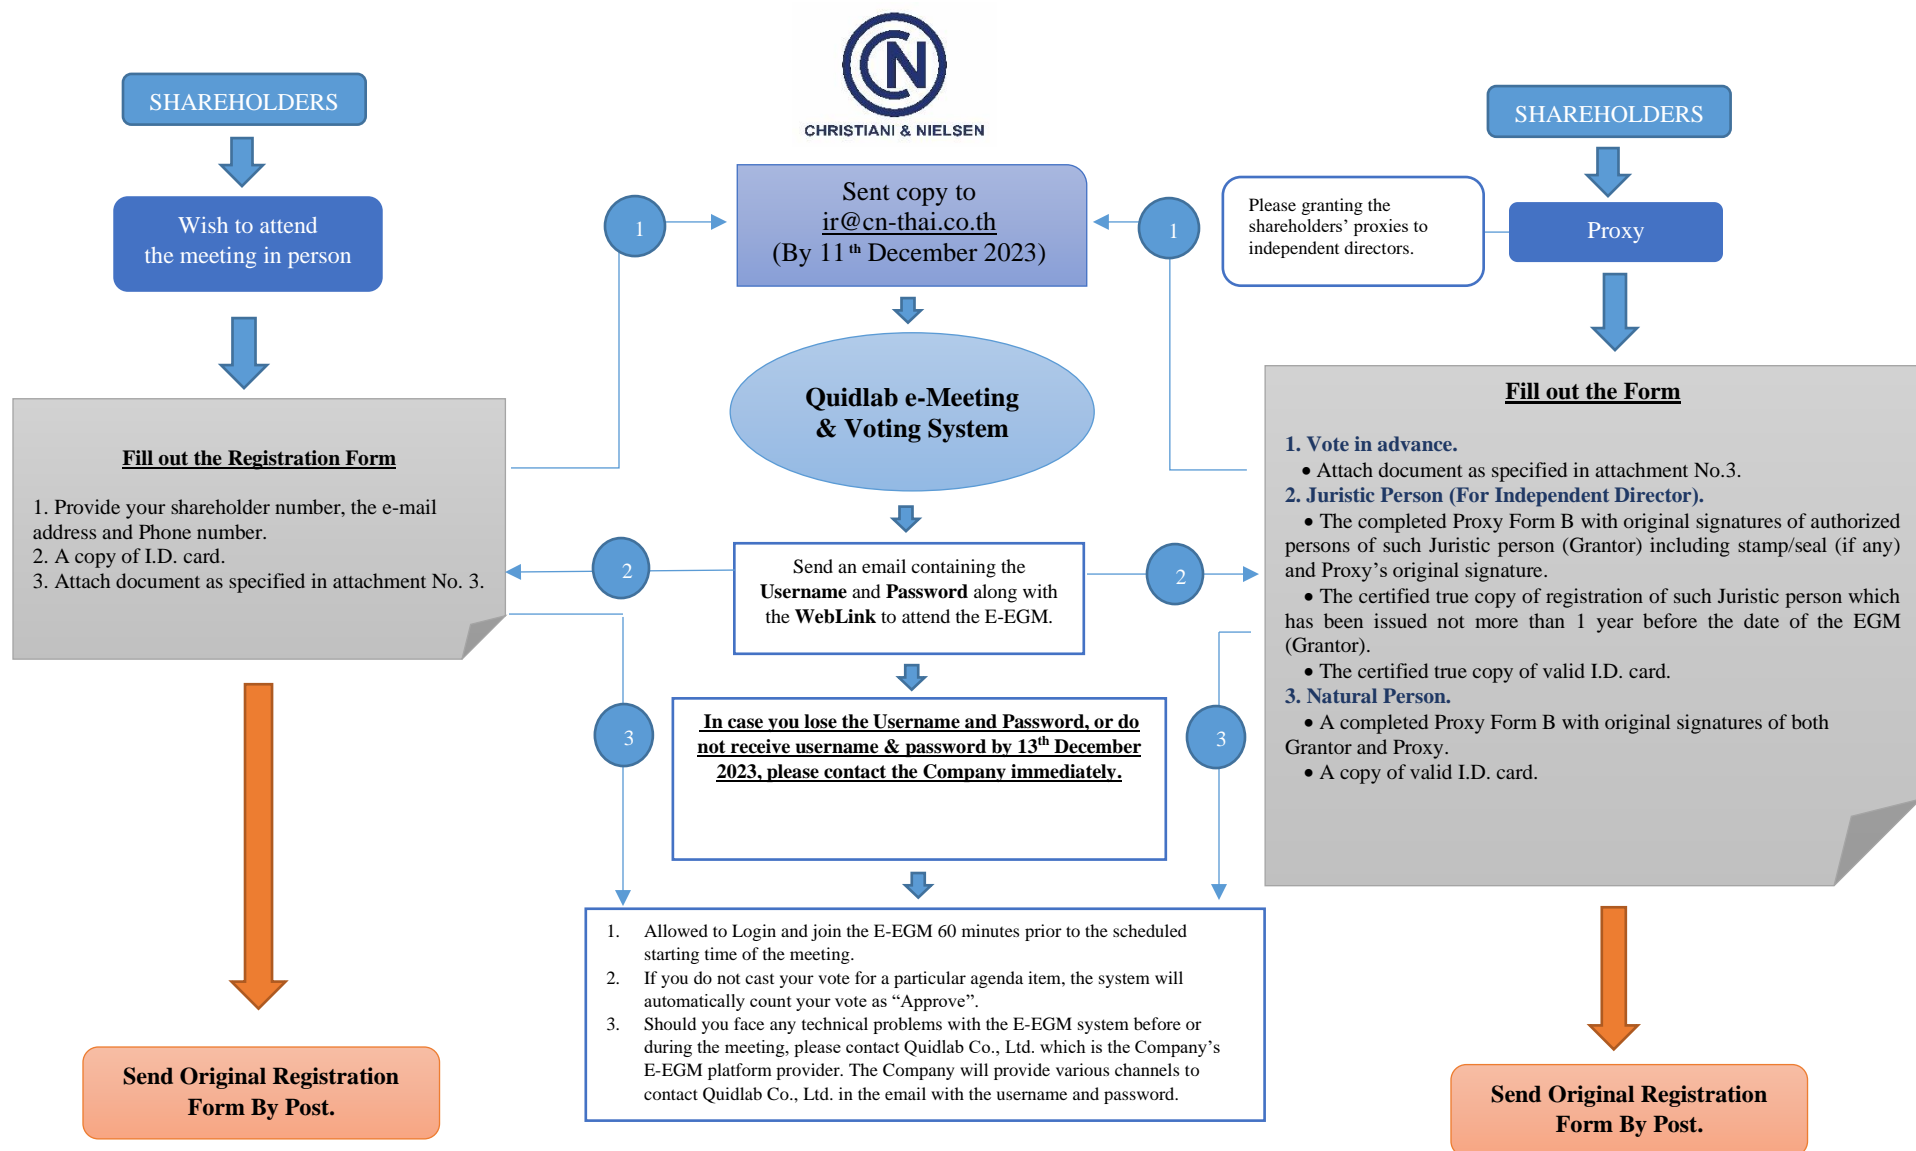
CN
CHRISTIANI & NIELSEN

SHAREHOLDERS

Wish to attend the meeting in person

Fill out the Registration Form

1. Provide your shareholder number, the e-mail address and Phone number.
2. A copy of I.D. card.
3. Attach document as specified in attachment No. 3.

Send Original Registration Form By Post.

1

Sent copy to ir@cn-thai.co.th (By 11$^{th}$ December 2023)

Quidlab e-Meeting & Voting System

2

Send an email containing the **Username** and **Password** along with the **WebLink** to attend the E-EGM.

3

In case you lose the Username and Password, or do not receive username & password by 13$^{th}$ December 2023, please contact the Company immediately.

1. Allowed to Login and join the E-EGM 60 minutes prior to the scheduled starting time of the meeting.
2. If you do not cast your vote for a particular agenda item, the system will automatically count your vote as "Approve".
3. Should you face any technical problems with the E-EGM system before or during the meeting, please contact Quidlab Co., Ltd. which is the Company's E-EGM platform provider. The Company will provide various channels to contact Quidlab Co., Ltd. in the email with the username and password.

SHAREHOLDERS

Please granting the shareholders' proxies to independent directors.

Proxy

1

2

3

Fill out the Form

1. Vote in advance.
• Attach document as specified in attachment No.3.
2. Juristic Person (For Independent Director).
• The completed Proxy Form B with original signatures of authorized persons of such Juristic person (Grantor) including stamp/seal (if any) and Proxy's original signature.
• The certified true copy of registration of such Juristic person which has been issued not more than 1 year before the date of the EGM (Grantor).
• The certified true copy of valid I.D. card.
3. Natural Person.
• A completed Proxy Form B with original signatures of both Grantor and Proxy.
• A copy of valid I.D. card.

Send Original Registration Form By Post.